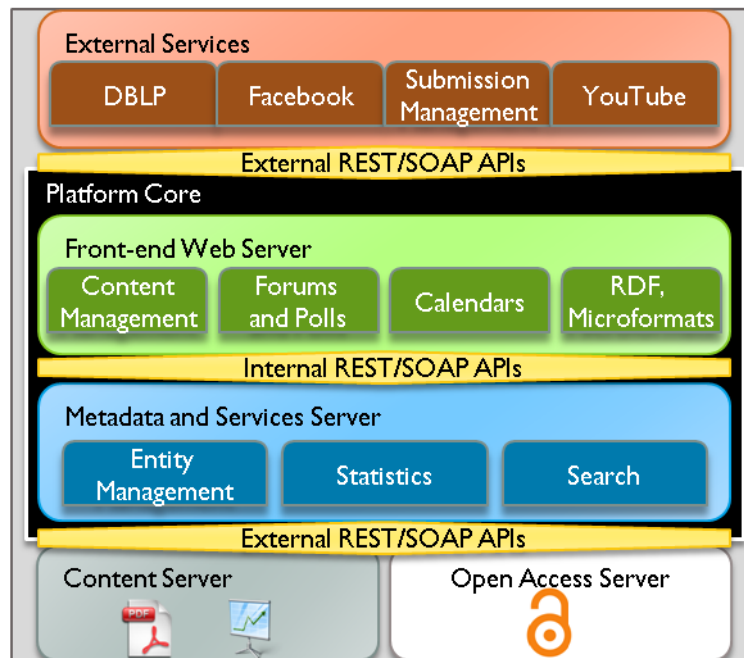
External Services

DBLP

Facebook

Submission Management

YouTube

External REST/SOAP APIs

Platform Core

Front-end Web Server

Content Management

Forums and Polls

Calendars

RDF, Microformats

Internal REST/SOAP APIs

Metadata and Services Server

Entity Management

Statistics

Search

External REST/SOAP APIs

Content Server

PDF

Open Access Server